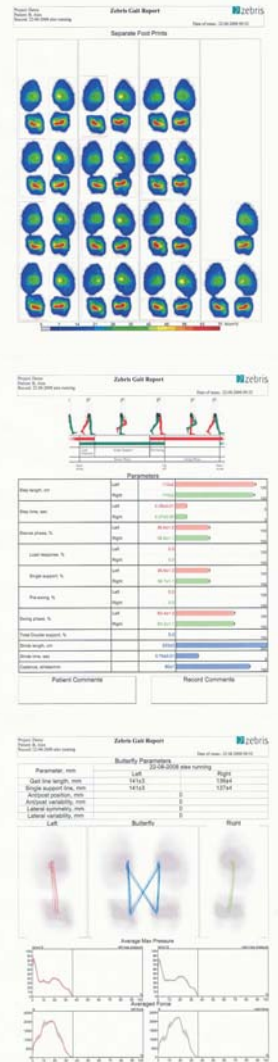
Zebris Gait Report

zebris

Separate Foot Prints

Zebris Gait Report

zebris

Parameters

| | | |
|---|---|---|
| Step length, cm | Left | |
| | Right | |
| Step time, sec | Left | |
| | Right | |
| Stance phase, % | Left | |
| | Right | |
| Load response, % | Left | |
| | Right | |
| Single support, % | Left | |
| | Right | |
| Pre-swing, % | Left | |
| | Right | |
| Swing phase, % | Left | |
| | Right | |
| Total Double support, % | | |
| Stride length, cm | | |
| Stride time, sec | | |
| Cadence, strides/min | | |

Patient Comments

Record Comments

Zebris Gait Report

zebris

Butterfly Parameters

22-08-2008 sites running

| Parameter, mm | Left | Right |
|---|---|---|
| Gait line length, mm | 141±3 | 136±4 |
| Single support line, mm | 141±3 | 137±4 |
| Anterior/posterior position, mm | 0 | |
| Anterior/posterior variability, mm | 0 | |
| Lateral symmetry, mm | 0 | |
| Lateral variability, mm | 0 | |

Left

Butterfly

Right

Average Max Pressure

Averaged Force